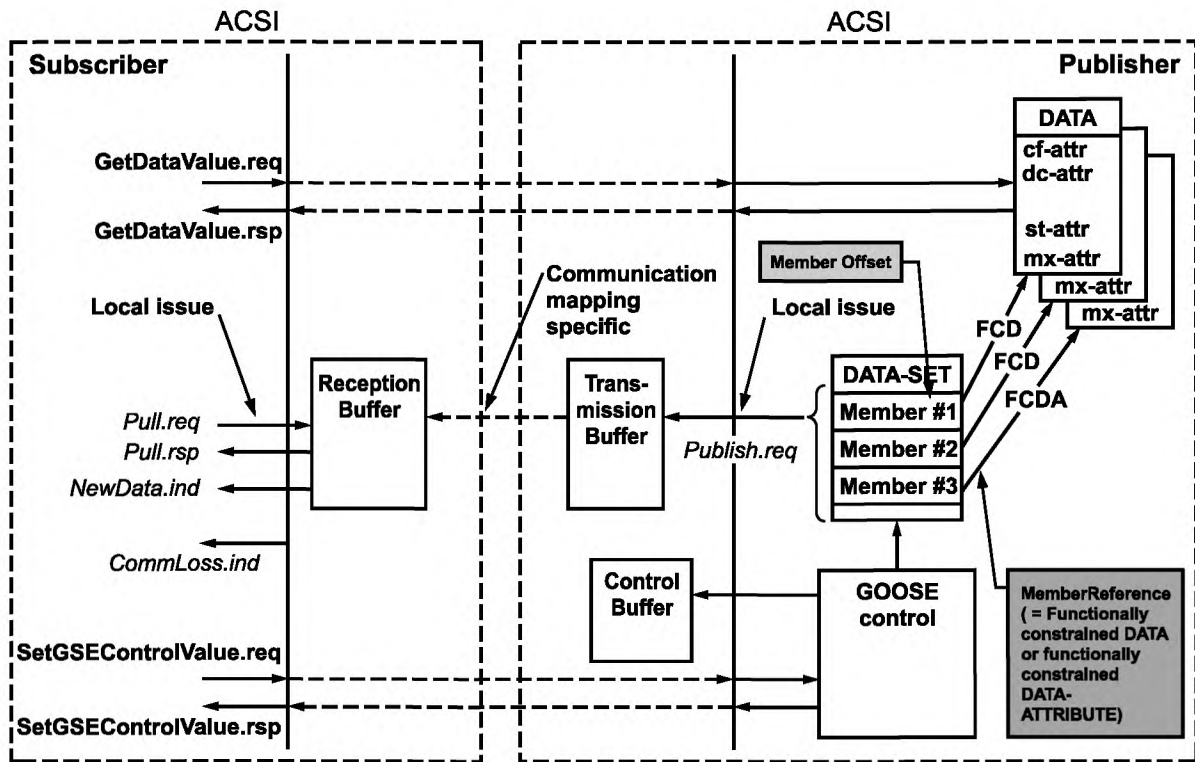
ACSI

ACSI

Subscriber

Publisher

GetDataValue.req

GetDataValue.rsp

DATA
cf-attr
dc-attr
st-attr
mx-attr
mx-attr
mx-attr

Member Offset

Communication mapping specific

Local issue

Local issue

FCD

FCD

FCDA

Reception Buffer

Transmission Buffer

DATA-SET
Member #1
Member #2
Member #3

Pull.req

Pull.rsp

NewData.ind

Publish.req

CommLoss.ind

Control Buffer

GOOSE control

MemberReference ( = Functionally constrained DATA or functionally constrained DATA-ATTRIBUTE)

SetGSEControlValue.req

SetGSEControlValue.rsp